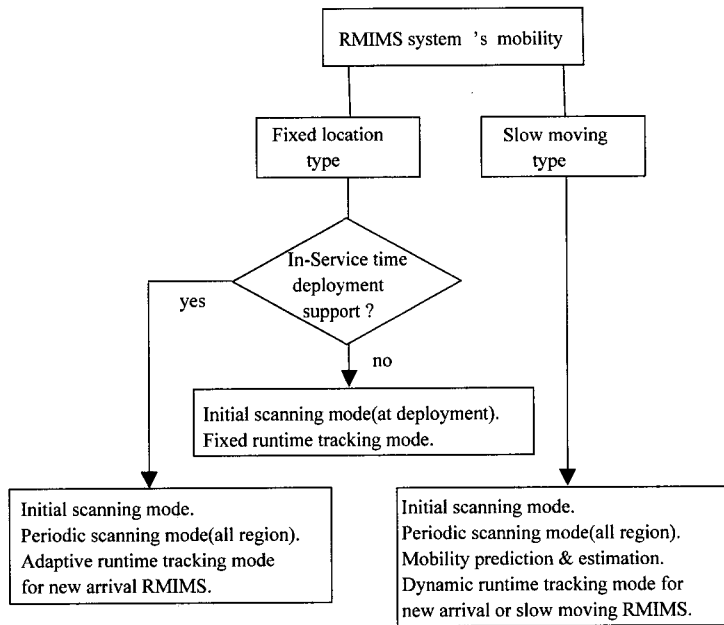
RMIMS system 's mobility

Fixed location type

Slow moving type

In-Service time deployment support ?

yes

no

Initial scanning mode(at deployment).
Fixed runtime tracking mode.

Initial scanning mode.
Periodic scanning mode(all region).
Adaptive runtime tracking mode for new arrival RMIMS.

Initial scanning mode.
Periodic scanning mode(all region).
Mobility prediction & estimation.
Dynamic runtime tracking mode for new arrival or slow moving RMIMS.